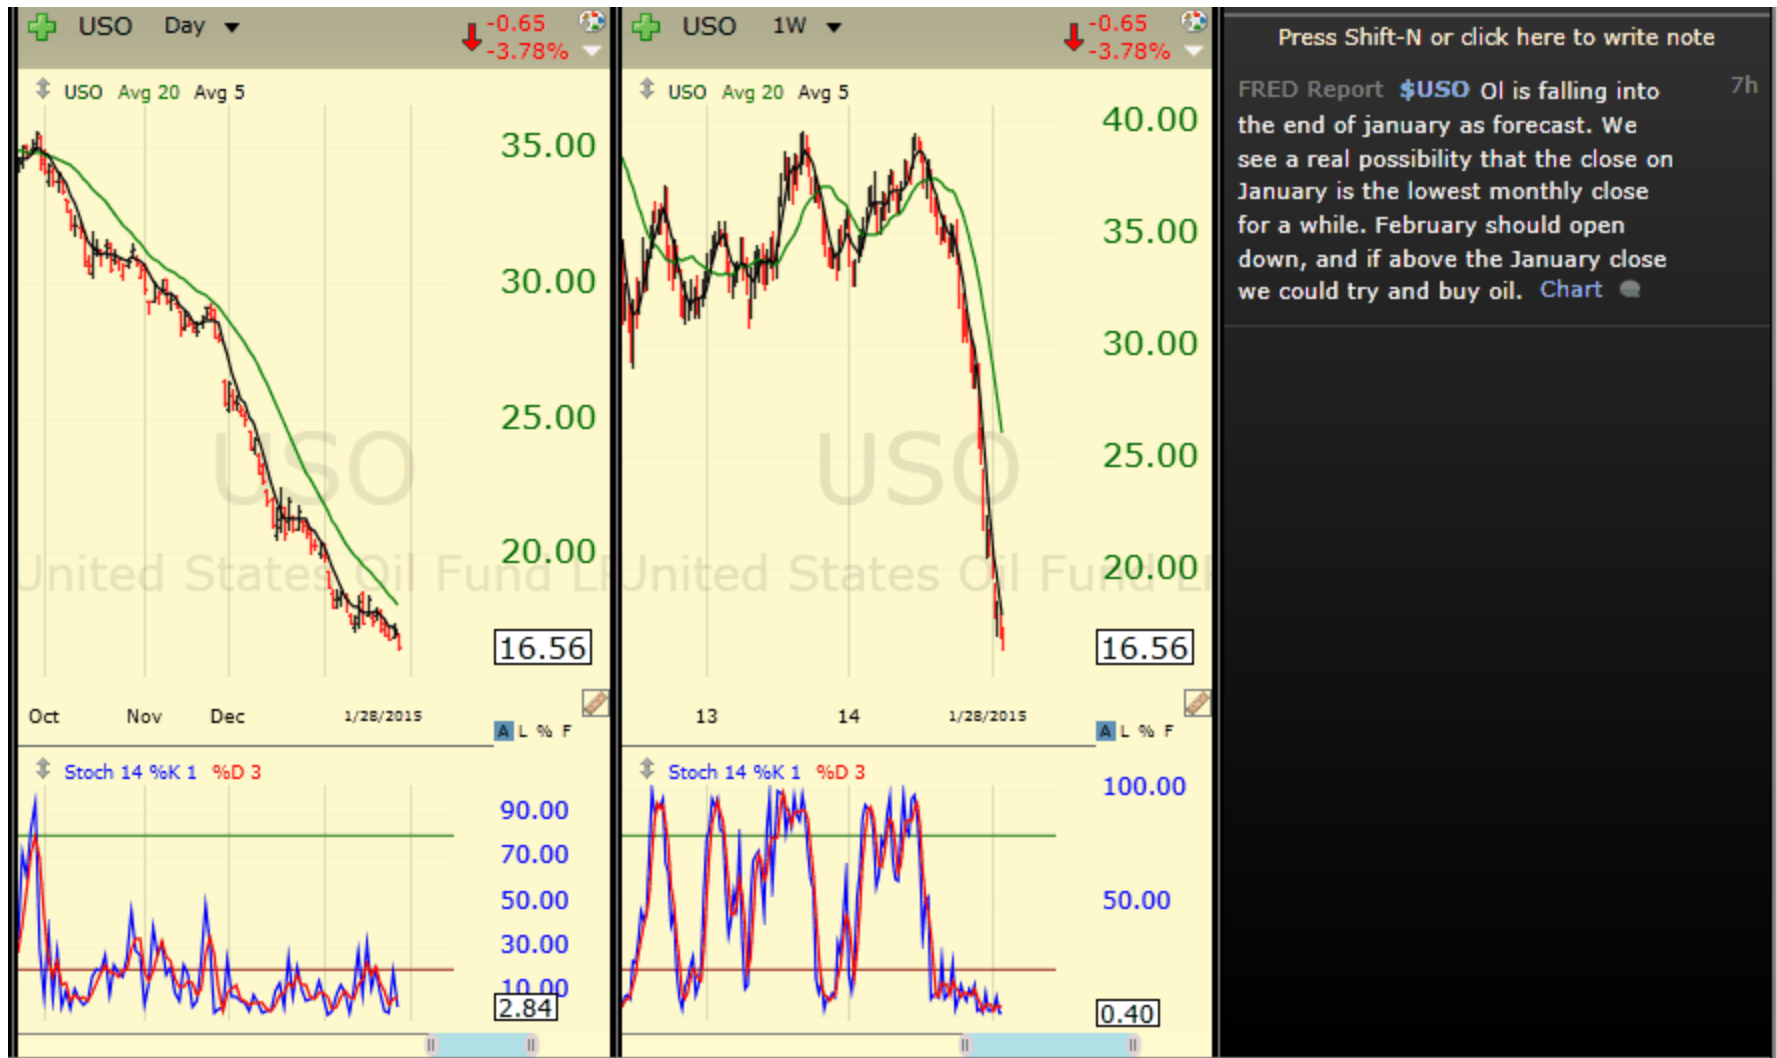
USO Day -0.65 -3.78%

USO Avg 20 Avg 5

35.00
30.00
25.00
20.00
16.56

USO
United States Oil Fund LP

Oct Nov Dec 1/28/2015

A L % F

Stoch 14 %K 1 %D 3

90.00
70.00
50.00
30.00
10.00
2.84

USO 1W -0.65 -3.78%

USO Avg 20 Avg 5

40.00
35.00
30.00
25.00
20.00
16.56

USO
United States Oil Fund LP

13 14 1/28/2015

A L % F

Stoch 14 %K 1 %D 3

100.00
50.00
0.40

Press Shift-N or click here to write note

FRED Report $USO Ol is falling into the end of january as forecast. We see a real possibility that the close on January is the lowest monthly close for a while. February should open down, and if above the January close we could try and buy oil. Chart

7h